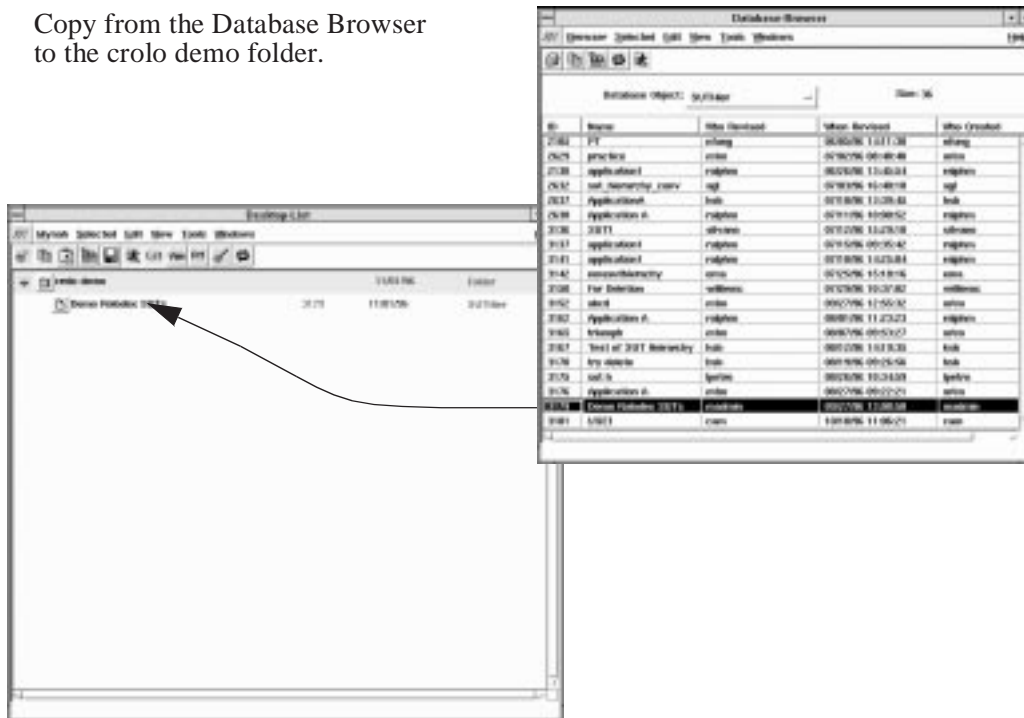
Copy from the Database Browser to the crolo demo folder.

Database Browser

Browser Selected Edit View Tools Windows

Database Object: SUTdir

Size: 36

| ID | Name | Who Revised | When Revised | Who Created |
|---|---|---|---|---|
| 2102 | PT | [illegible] | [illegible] | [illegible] |
| 2629 | practice | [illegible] | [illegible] | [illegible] |
| 2138 | application1 | ralphm | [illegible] | ralphm |
| 2632 | sut_hierarchy_conv | sgl | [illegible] | sgl |
| 2637 | Application6 | bob | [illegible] | bob |
| 2638 | Application A | ralphm | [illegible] | ralphm |
| 3136 | 3SUT1 | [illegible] | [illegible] | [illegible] |
| 3137 | application1 | ralphm | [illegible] | ralphm |
| 3141 | application1 | ralphm | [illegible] | ralphm |
| 3142 | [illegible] | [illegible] | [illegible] | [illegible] |
| 3158 | For Deletion | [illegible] | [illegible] | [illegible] |
| 3152 | abcd | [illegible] | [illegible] | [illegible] |
| 3162 | Application A | ralphm | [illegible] | ralphm |
| 3165 | triumph | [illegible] | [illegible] | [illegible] |
| 3167 | Test of 3SUT hierarchy | bob | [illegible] | bob |
| 3170 | try delete | bob | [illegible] | bob |
| 3175 | sut b | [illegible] | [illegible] | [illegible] |
| 3176 | Application A | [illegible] | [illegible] | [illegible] |
| 3182 | Demo Robotics SUTs | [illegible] | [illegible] | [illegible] |
| 3181 | USUT | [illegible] | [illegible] | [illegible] |

Desktop List

Myrosh Selected Edit View Tools Windows

crolo demo | 11/01/96 | Folder

Demo Robotics SUTs | 3175 | 11/01/96 | SUTdir